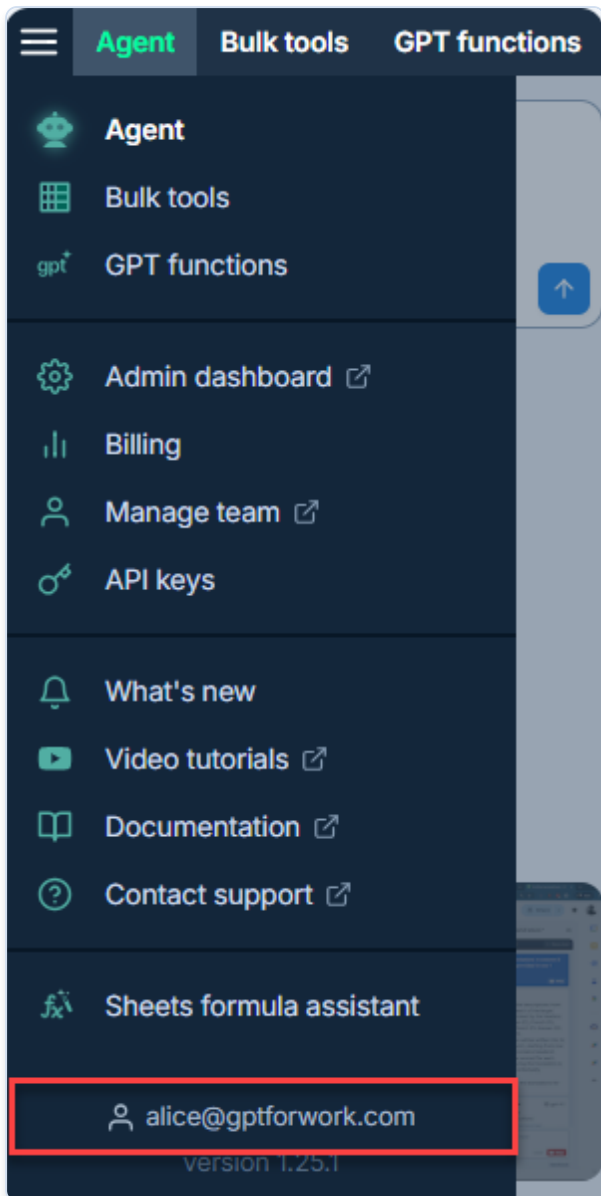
Agent Bulk tools GPT functions

Agent
Bulk tools
gpt GPT functions

Admin dashboard
Billing
Manage team
API keys

What's new
Video tutorials
Documentation
Contact support

Sheets formula assistant

alice@gptforwork.com
version 1.25.1